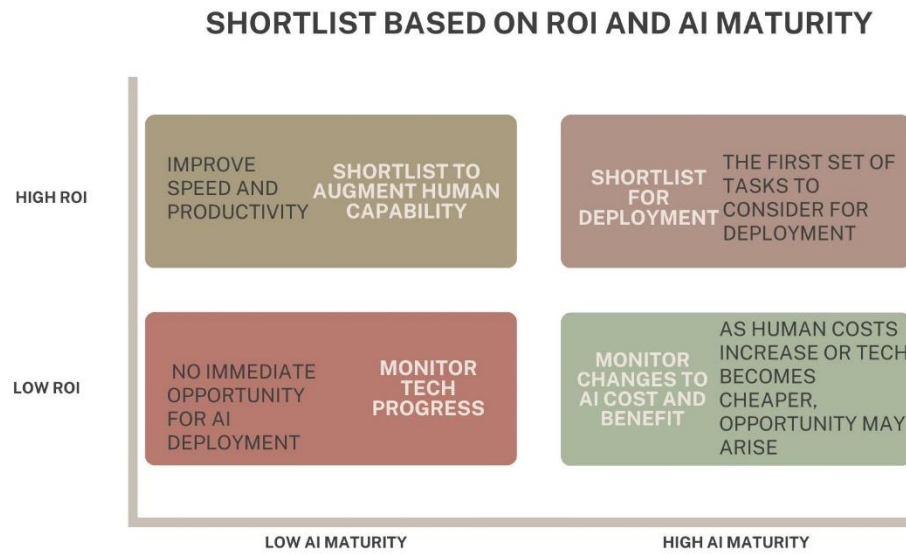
SHORTLIST BASED ON ROI AND AI MATURITY

HIGH ROI

IMPROVE SPEED AND PRODUCTIVITY

SHORTLIST TO AUGMENT HUMAN CAPABILITY

SHORTLIST FOR DEPLOYMENT

THE FIRST SET OF TASKS TO CONSIDER FOR DEPLOYMENT

LOW ROI

NO IMMEDIATE OPPORTUNITY FOR AI DEPLOYMENT

MONITOR TECH PROGRESS

MONITOR CHANGES TO AI COST AND BENEFIT

AS HUMAN COSTS INCREASE OR TECH BECOMES CHEAPER, OPPORTUNITY MAY ARISE

LOW AI MATURITY

HIGH AI MATURITY